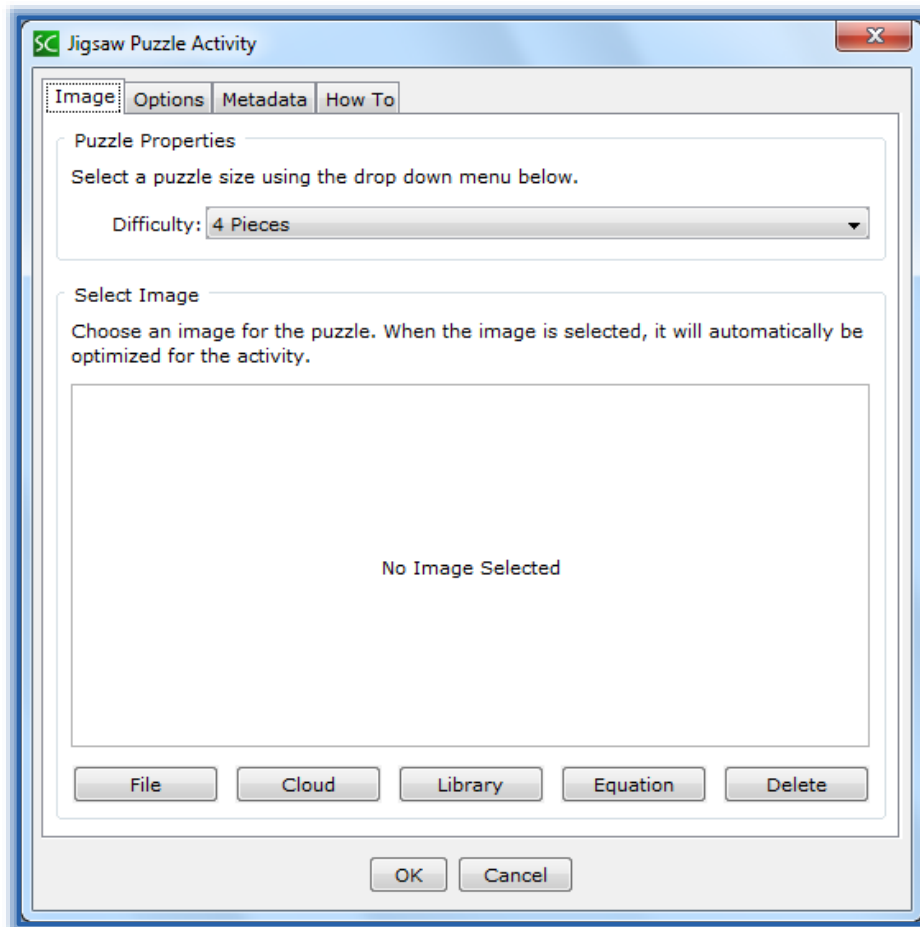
SC Jigsaw Puzzle Activity

Image | Options | Metadata | How To

Puzzle Properties

Select a puzzle size using the drop down menu below.

Difficulty: 4 Pieces

Select Image

Choose an image for the puzzle. When the image is selected, it will automatically be optimized for the activity.

No Image Selected

File | Cloud | Library | Equation | Delete

OK | Cancel